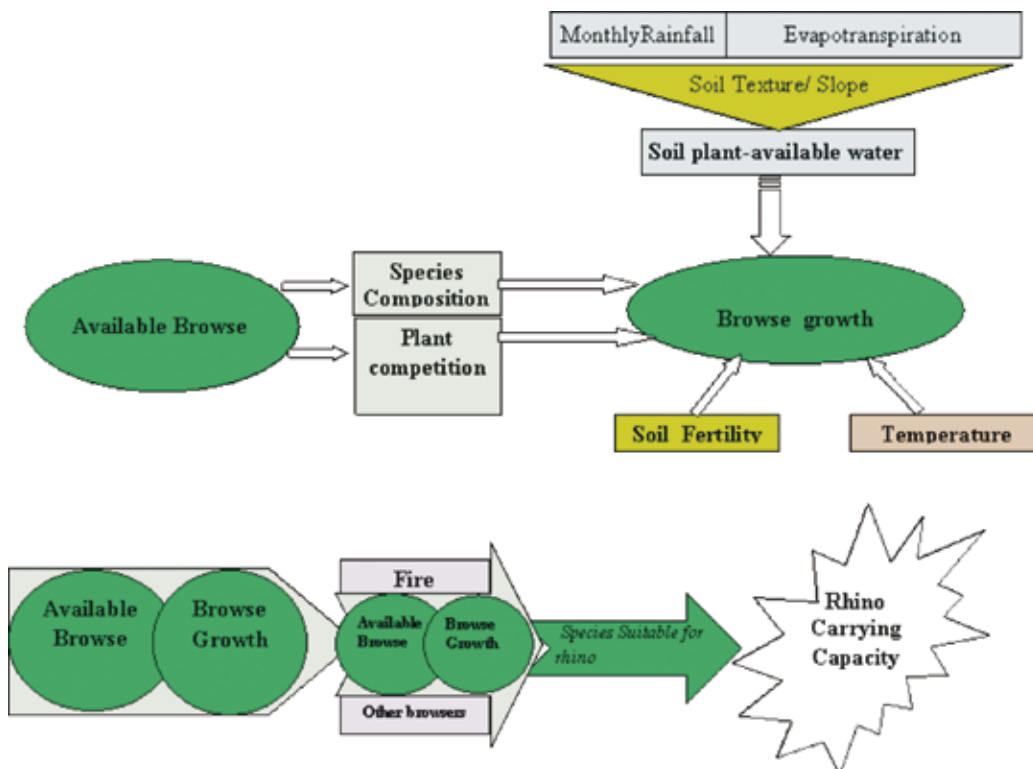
MonthlyRainfall

Evapotranspiration

Soil Texture/ Slope

Soil plant-available water

Available Browse

Species Composition

Plant competition

Browse growth

Soil Fertility

Temperature

Available Browse

Browse Growth

Fire

Available Browse

Browse Growth

Other browsers

Species Suitable for rhino

Rhino Carrying Capacity